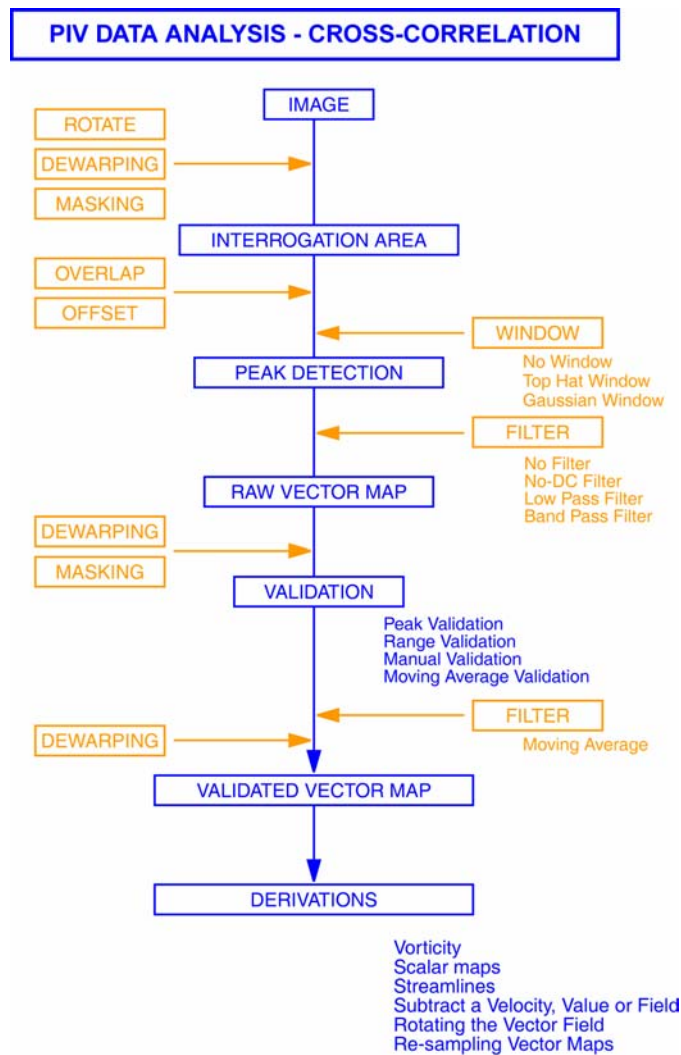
PIV DATA ANALYSIS - CROSS-CORRELATION

IMAGE

ROTATE

DEWARPING

MASKING

INTERROGATION AREA

OVERLAP

OFFSET

WINDOW

No Window
Top Hat Window
Gaussian Window

PEAK DETECTION

FILTER

No Filter
No-DC Filter
Low Pass Filter
Band Pass Filter

RAW VECTOR MAP

DEWARPING

MASKING

VALIDATION

Peak Validation
Range Validation
Manual Validation
Moving Average Validation

FILTER

Moving Average

DEWARPING

VALIDATED VECTOR MAP

DERIVATIONS

Vorticity
Scalar maps
Streamlines
Subtract a Velocity, Value or Field
Rotating the Vector Field
Re-sampling Vector Maps